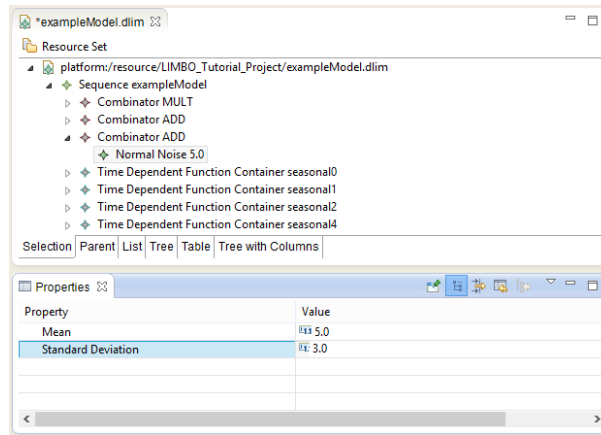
*exampleModel.dlim ☒

Resource Set

platform:/resource/LIMBO_Tutorial_Project/exampleModel.dlim
Sequence exampleModel
Combinator MULT
Combinator ADD
Combinator ADD
Normal Noise 5.0
Time Dependent Function Container seasonal0
Time Dependent Function Container seasonal1
Time Dependent Function Container seasonal2
Time Dependent Function Container seasonal4

Selection | Parent | List | Tree | Table | Tree with Columns

Properties ☒

| Property | Value |
|---|---|
| Mean | 5.0 |
| Standard Deviation | 3.0 |